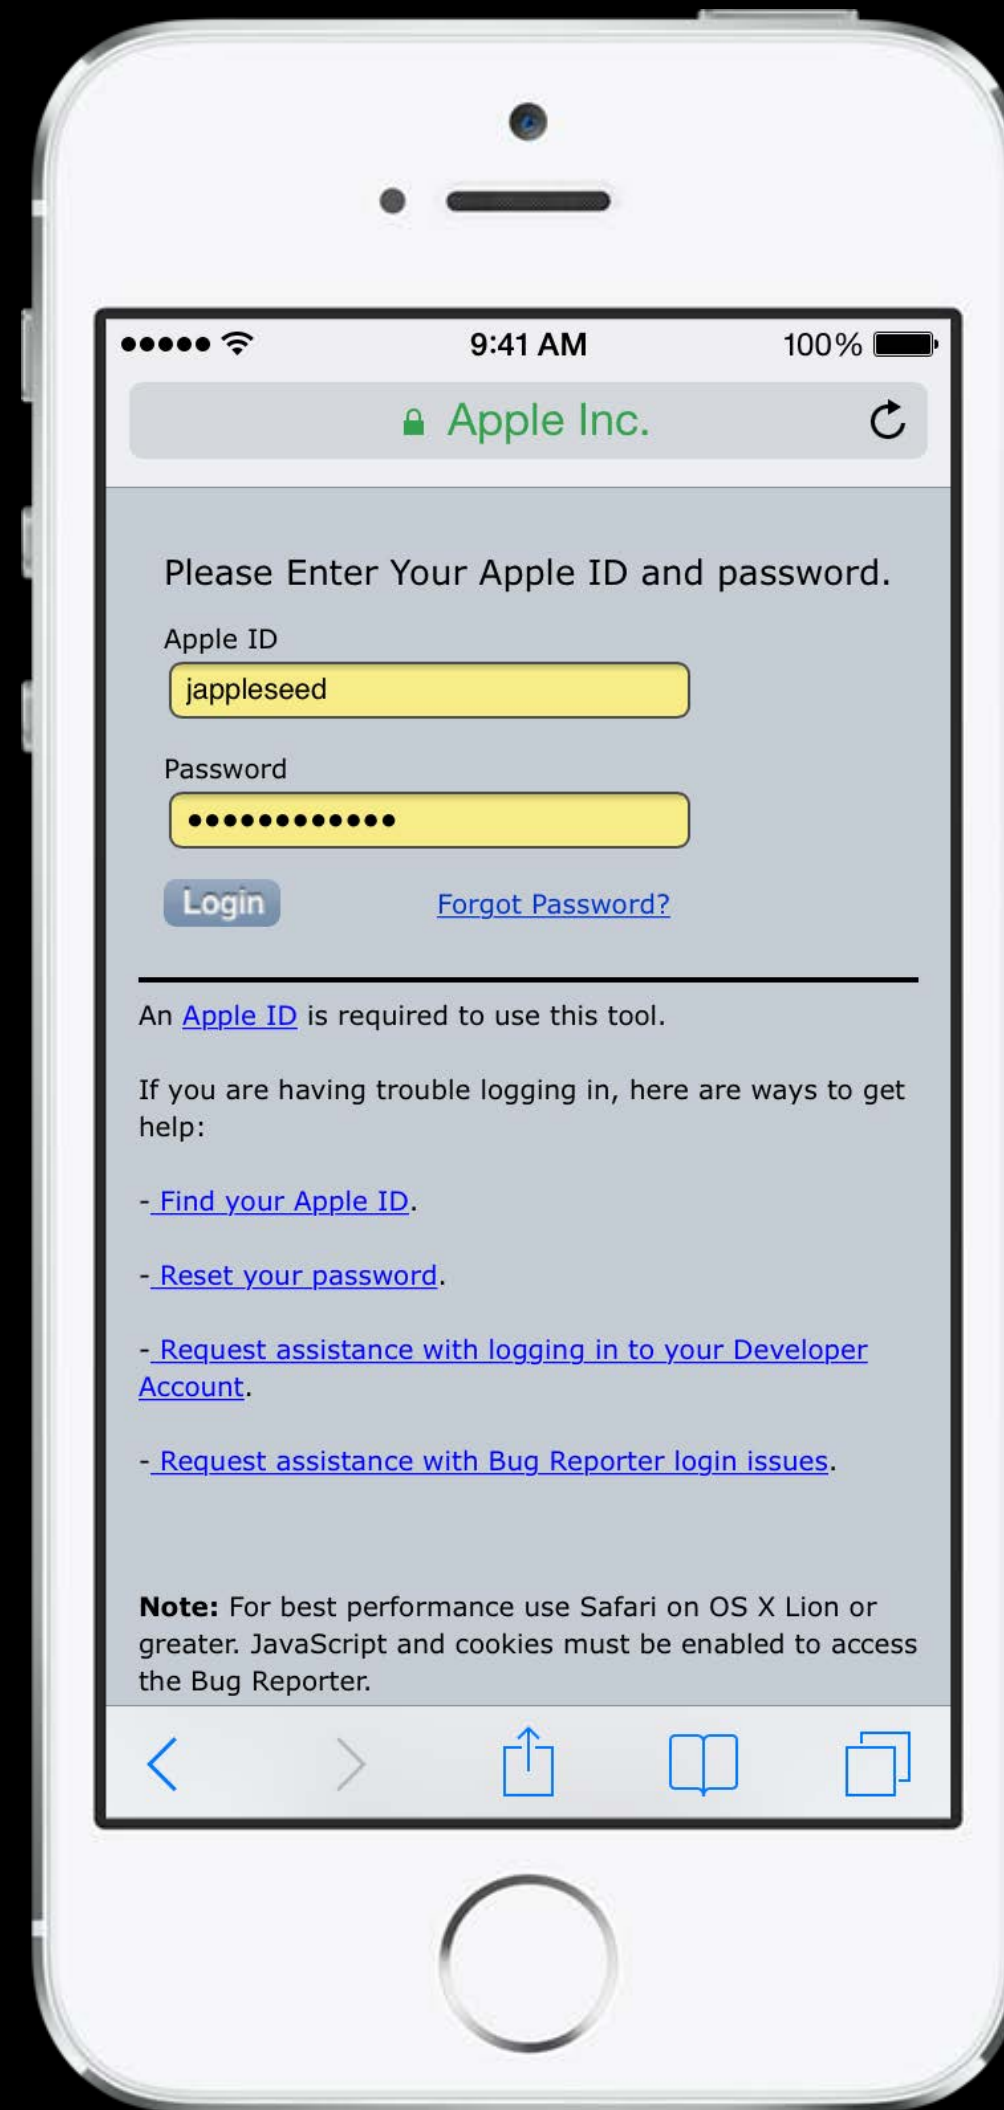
9:41 AM

100%

Apple Inc.

Please Enter Your Apple ID and password.

Apple ID

jappleseed

Password

••••••••••••

Login

Forgot Password?

An Apple ID is required to use this tool.

If you are having trouble logging in, here are ways to get help:

- Find your Apple ID.

- Reset your password.

- Request assistance with logging in to your Developer Account.

- Request assistance with Bug Reporter login issues.

**Note:** For best performance use Safari on OS X Lion or greater. JavaScript and cookies must be enabled to access the Bug Reporter.